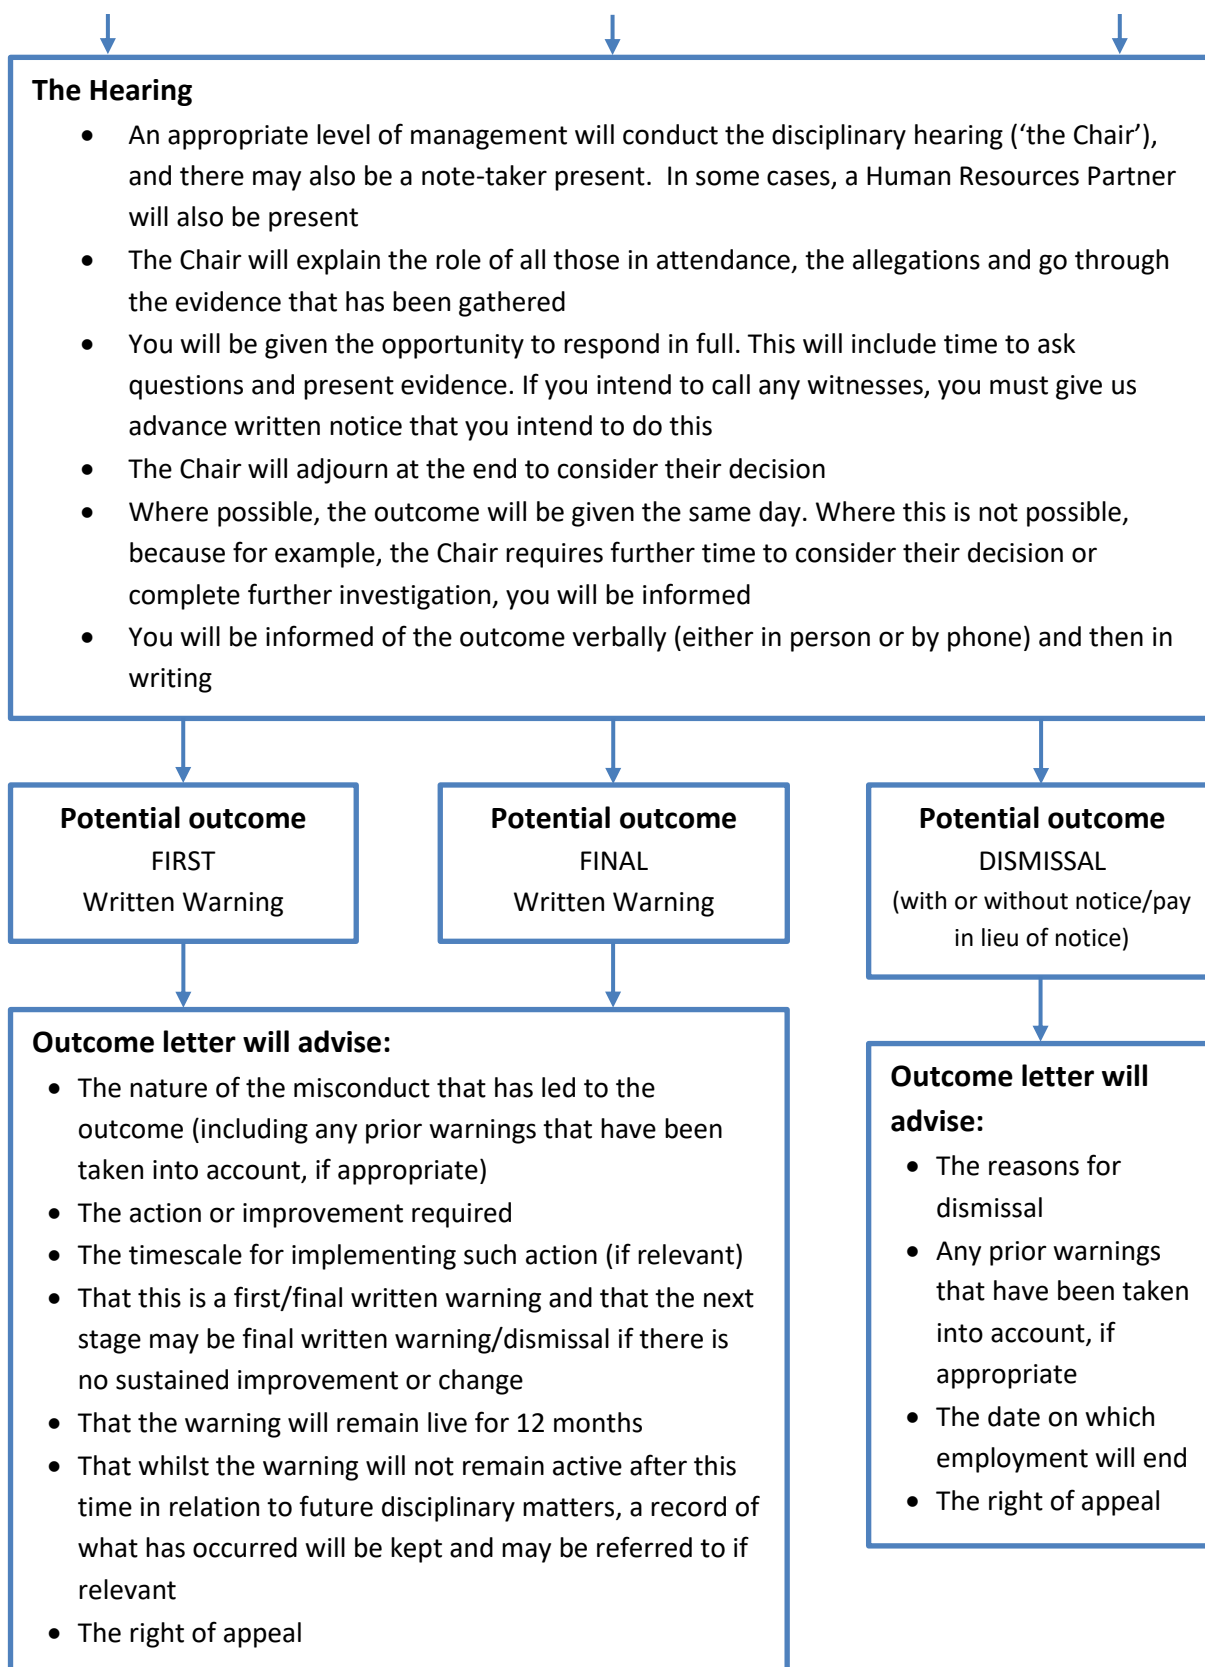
**The Hearing**

- An appropriate level of management will conduct the disciplinary hearing ('the Chair'), and there may also be a note-taker present. In some cases, a Human Resources Partner will also be present
- The Chair will explain the role of all those in attendance, the allegations and go through the evidence that has been gathered
- You will be given the opportunity to respond in full. This will include time to ask questions and present evidence. If you intend to call any witnesses, you must give us advance written notice that you intend to do this
- The Chair will adjourn at the end to consider their decision
- Where possible, the outcome will be given the same day. Where this is not possible, because for example, the Chair requires further time to consider their decision or complete further investigation, you will be informed
- You will be informed of the outcome verbally (either in person or by phone) and then in writing

**Potential outcome**
FIRST
Written Warning

**Potential outcome**
FINAL
Written Warning

**Potential outcome**
DISMISSAL
(with or without notice/pay in lieu of notice)

**Outcome letter will advise:**

- The nature of the misconduct that has led to the outcome (including any prior warnings that have been taken into account, if appropriate)
- The action or improvement required
- The timescale for implementing such action (if relevant)
- That this is a first/final written warning and that the next stage may be final written warning/dismissal if there is no sustained improvement or change
- That the warning will remain live for 12 months
- That whilst the warning will not remain active after this time in relation to future disciplinary matters, a record of what has occurred will be kept and may be referred to if relevant
- The right of appeal

**Outcome letter will advise:**

- The reasons for dismissal
- Any prior warnings that have been taken into account, if appropriate
- The date on which employment will end
- The right of appeal